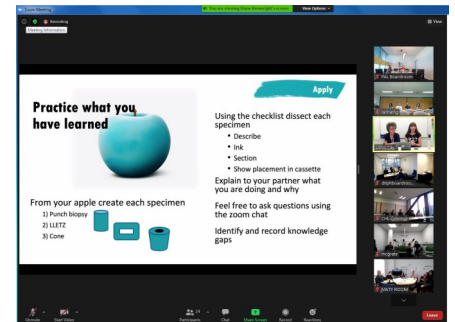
Zoom Meeting

Recording

Meeting Information

You are viewing Shane Wainwright's screen

View Options

View

Apply

Practice what you have learned

Using the checklist dissect each specimen
• Describe
• Ink
• Section
• Show placement in cassette

Explain to your partner what you are doing and why

Feel free to ask questions using the zoom chat

Identify and record knowledge gaps

From your apple create each specimen
1) Punch biopsy
2) LLETZ
3) Cone

Unmute

Start Video

Participants

Chat

Share Screen

Record

Reactions

Leave